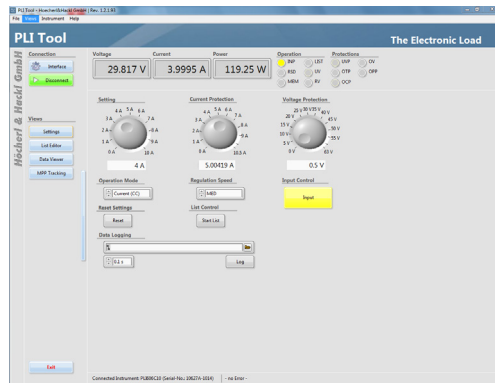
PLI Tool - Höcherl&Hackl GmbH | Rev. 1.2.1.93

File Views Instrument Help

PLI Tool

The Electronic Load

Höcherl & Hackl GmbH

Connection

Interface

Disconnect

Views

Settings

List Editor

Data Viewer

MPP Tracking

Exit

Voltage

29.817 V

Current

3.9995 A

Power

119.25 W

Operation

INP

RSD

MEM

LIST

UV

RV

Protections

UVP

OTP

OCP

OV

OPP

Setting

0 A 1 A 2 A 3 A 4 A 5 A 6 A 7 A 8 A 9 A 10 A

4 A

Current Protection

0 A 1 A 2 A 3 A 4 A 5 A 6 A 7 A 8 A 9 A 10.5 A

5.00419 A

Voltage Protection

0 V 5 V 10 V 15 V 20 V 25 V 30 V 35 V 40 V 45 V 50 V 55 V 63 V

0.5 V

Operation Mode

Current (CC)

Regulation Speed

MID

Input Control

Input

Reset Settings

Reset

List Control

Start List

Data Logging

%

0.1 s

Log

Connected Instrument: PLI080C10 (Serial-No.: 106274-1014) | - no Error -